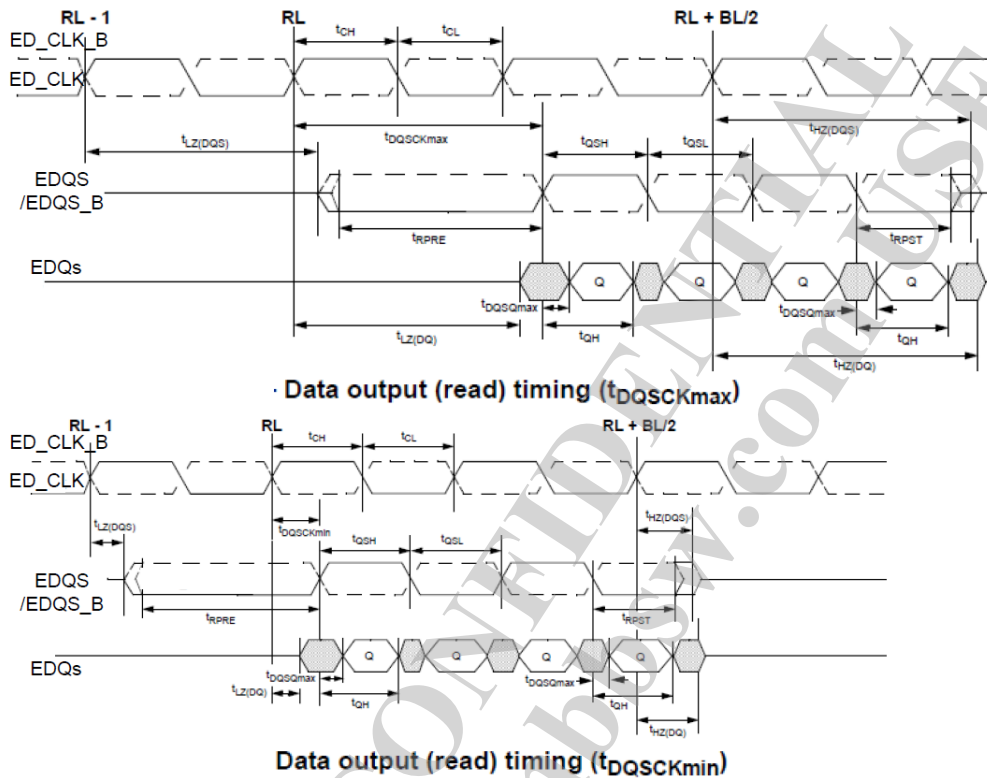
RL - 1
RL
RL + BL/2
ED_CLK_B
ED_CLK
$t_{CH}$
$t_{CL}$
$t_{LZ(DQS)}$
$t_{DQSCKmax}$
$t_{HZ(DQS)}$
$t_{QSH}$
$t_{QSL}$
EDQS
/EDQS_B
$t_{RPRE}$
$t_{RPST}$
EDQs
Q
Q
Q
Q
$t_{DQSQmax}$
$t_{DQSQmax}$
$t_{LZ(DQ)}$
$t_{QH}$
$t_{QH}$
$t_{HZ(DQ)}$

Data output (read) timing ($t_{DQSCKmax}$)

RL - 1
RL
RL + BL/2
ED_CLK_B
ED_CLK
$t_{CH}$
$t_{CL}$
$t_{LZ(DQS)}$
$t_{DQSCKmin}$
$t_{HZ(DQS)}$
$t_{QSH}$
$t_{QSL}$
EDQS
/EDQS_B
$t_{RPRE}$
$t_{RPST}$
EDQs
Q
Q
Q
Q
$t_{DQSQmax}$
$t_{DQSQmax}$
$t_{LZ(DQ)}$
$t_{QH}$
$t_{QH}$
$t_{HZ(DQ)}$

Data output (read) timing ($t_{DQSCKmin}$)

CONFIDENTIAL
bbsw.com USE